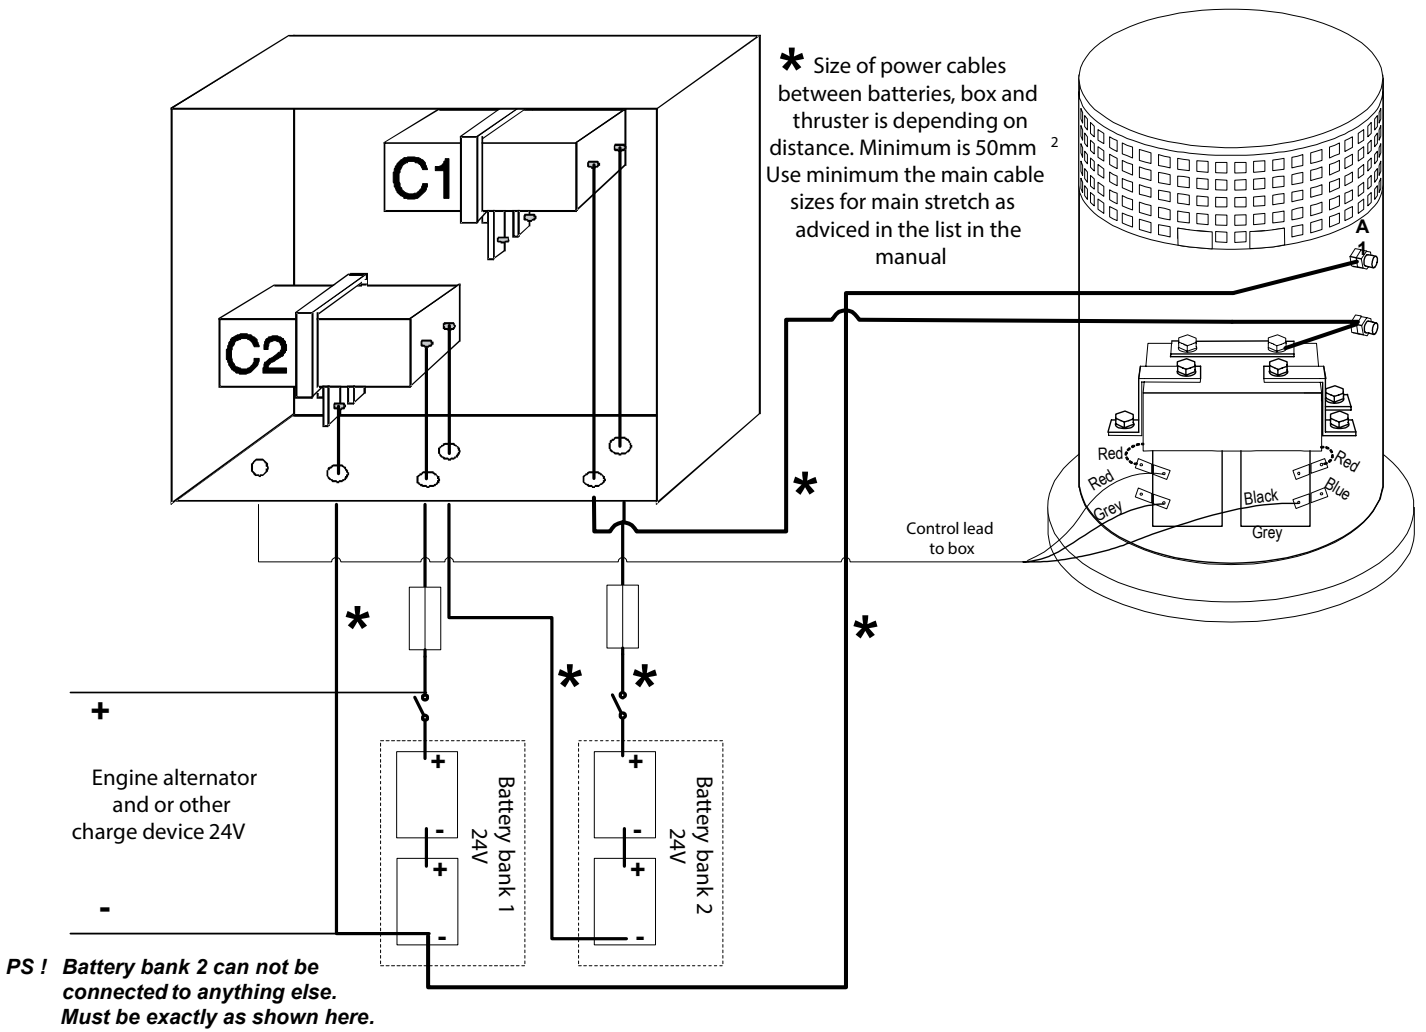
* Size of power cables between batteries, box and thruster is depending on distance. Minimum is 50mm $^2$ Use minimum the main cable sizes for main stretch as adviced in the list in the manual

C1

C2

A
1

Red
Red
Grey
Red
Black
Blue
Grey

Control lead to box

*
*
*
*
*

+

Engine alternator and or other charge device 24V

-

+
-
+
-
Battery bank 1
24V

+
-
+
-
Battery bank 2
24V

PS ! Battery bank 2 can not be connected to anything else. Must be exactly as shown here.